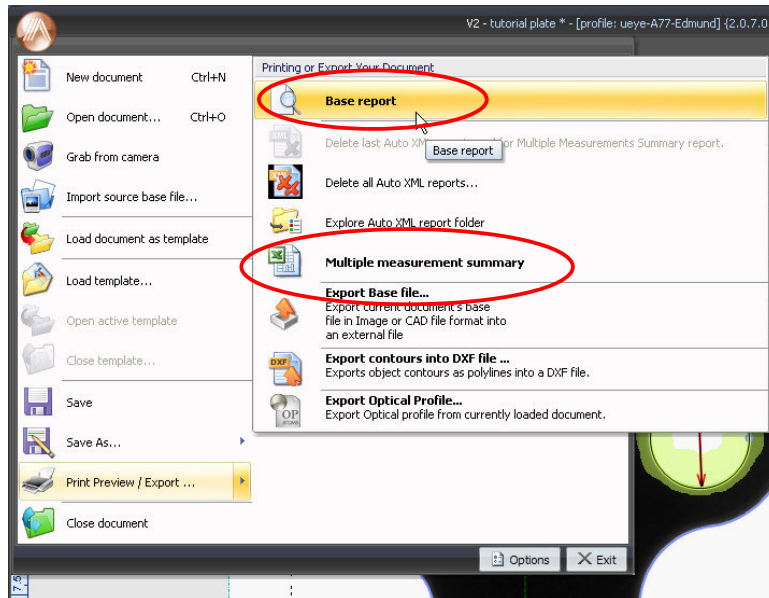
V2 - tutorial plate * - [profile: ueye-A77-Edmund] {2.0.7.0

New document Ctrl+N
Open document... Ctrl+O
Grab from camera
Import source base file...
Load document as template
Load template...
Open active template
Close template...
Save
Save As...
Print Preview / Export ...
Close document

Printing or Export Your Document
Base report
Delete last Auto XM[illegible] for Multiple Measurements Summary report.
Base report
Delete all Auto XML reports...
Explore Auto XML report folder
Multiple measurement summary
Export Base file...
Export current document's base file in Image or CAD file format into an external file
DXF
Export contours into DXF file ...
Exports object contours as polylines into a DXF file.
OP
Export Optical Profile...
Export Optical profile from currently loaded document.

Options
Exit
7.5